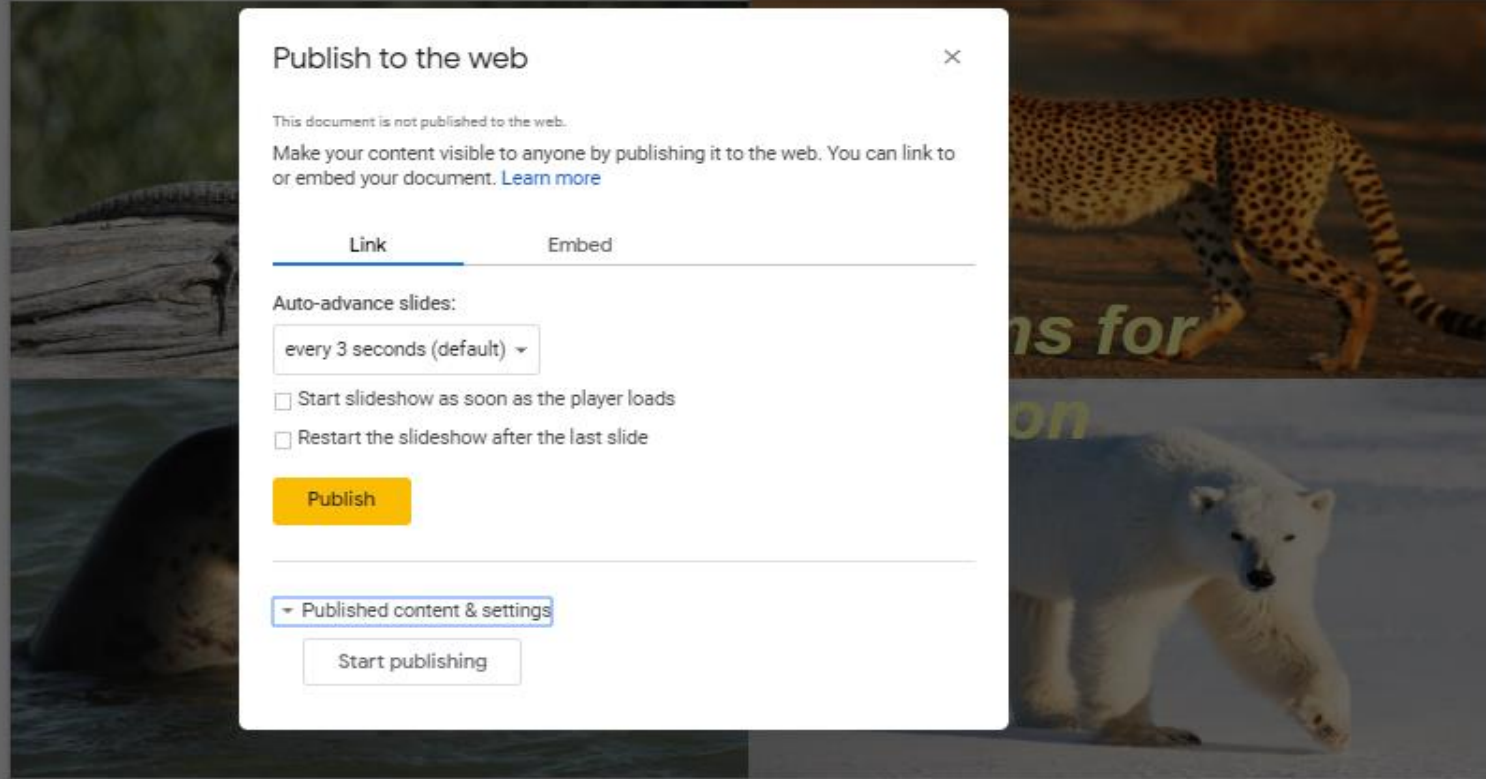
Publish to the web

×

This document is not published to the web.

Make your content visible to anyone by publishing it to the web. You can link to or embed your document. Learn more

Link

Embed

Auto-advance slides:

every 3 seconds (default)

Start slideshow as soon as the player loads

Restart the slideshow after the last slide

Publish

Published content & settings

Start publishing

ns for

on